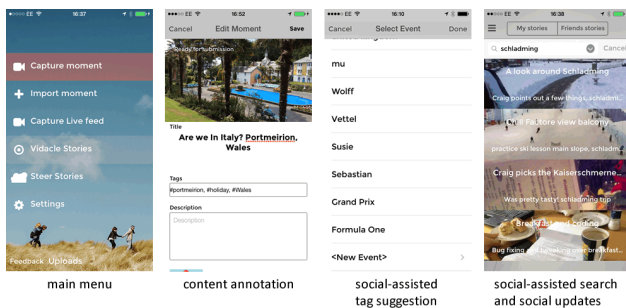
●●●○○ EE 16:37

Capture moment

Import moment

Capture Live feed

Vidacle Stories

Steer Stories

Settings

Feedback Uploads

main menu

●●●○○ EE 16:52

Cancel Edit Moment Save

Ready for submission

Title

Are we In Italy? Portmeirion, Wales

Tags

#portmeirion, #holiday, #Wales

Description

Description

content annotation

●●●○○ EE 16:10

Cancel Select Event Done

mu

Wolff

Vettel

Susie

Sebastian

Grand Prix

Formula One

<New Event>

social-assisted tag suggestion

●●●○○ EE 16:38

My stories Friends stories

schladming

A look around Schladming

Craig points out a few things, schladm...

Chill Factore view balcony

practice ski lesson main slope, schladm...

Craig picks the Kaiserschmerne...

Was pretty tasty! schladming tip

Breakfast and coding

Bug fixing and some power breakfast...

social-assisted search and social updates